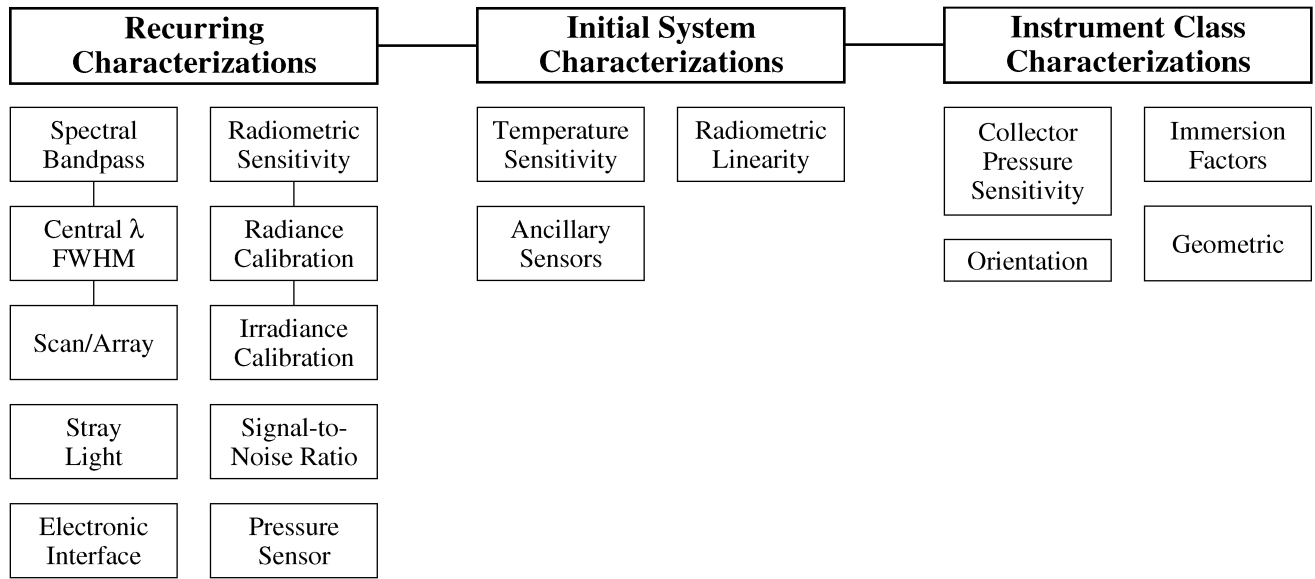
Recurring Characterizations

Initial System Characterizations

Instrument Class Characterizations

Spectral Bandpass

Central $\lambda$ FWHM

Scan/Array

Stray Light

Electronic Interface

Radiometric Sensitivity

Radiance Calibration

Irradiance Calibration

Signal-to-Noise Ratio

Pressure Sensor

Temperature Sensitivity

Ancillary Sensors

Radiometric Linearity

Collector Pressure Sensitivity

Orientation

Immersion Factors

Geometric